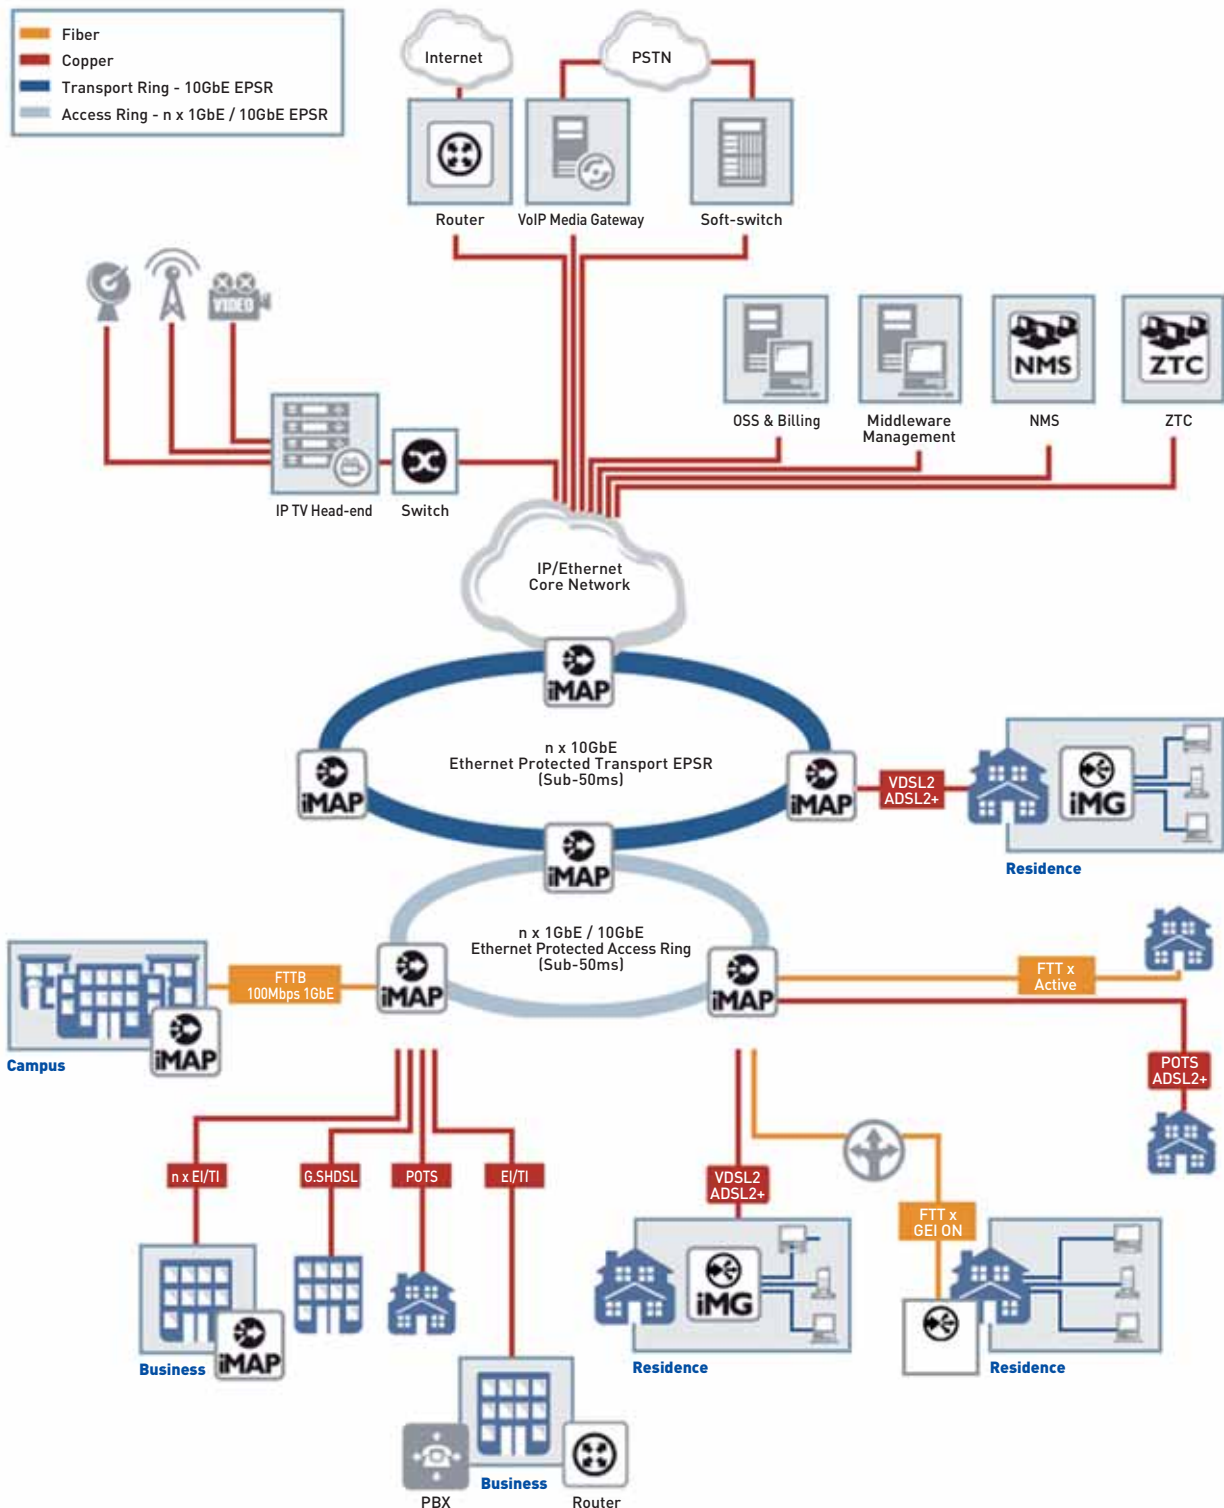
Fiber
Copper
Transport Ring - 10GbE EPSR
Access Ring - n x 1GbE / 10GbE EPSR

Internet
PSTN
Router
VoIP Media Gateway
Soft-switch

VIDEO

OSS & Billing
Middleware Management
NMS
NMS
ZTC
ZTC

IP TV Head-end
Switch

IP/Ethernet Core Network

iMAP

iMAP
n x 10GbE
Ethernet Protected Transport EPSR
(Sub-50ms)
iMAP
VDSL2 ADSL2+
iMG
Residence

iMAP

n x 1GbE / 10GbE
Ethernet Protected Access Ring
(Sub-50ms)
FTTB 100Mbps 1GbE
iMAP
iMAP
FTT x Active
iMAP
Campus
POTS ADSL2+

n x EI/TI
G.SHDSL
POTS
EI/TI
VDSL2 ADSL2+
FTT x GEI ON

Business
iMAP
iMG
Residence
Residence

Business
PBX
Router